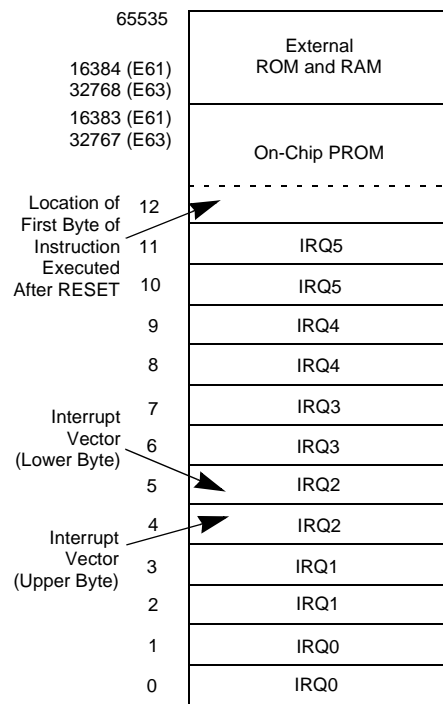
65535

16384 (E61)
32768 (E63)

External
ROM and RAM

16383 (E61)
32767 (E63)

On-Chip PROM

Location of First Byte of Instruction Executed After RESET

12

11 IRQ5

10 IRQ5

9 IRQ4

8 IRQ4

7 IRQ3

Interrupt Vector (Lower Byte)

6 IRQ3

5 IRQ2

4 IRQ2

Interrupt Vector (Upper Byte)

3 IRQ1

2 IRQ1

1 IRQ0

0 IRQ0